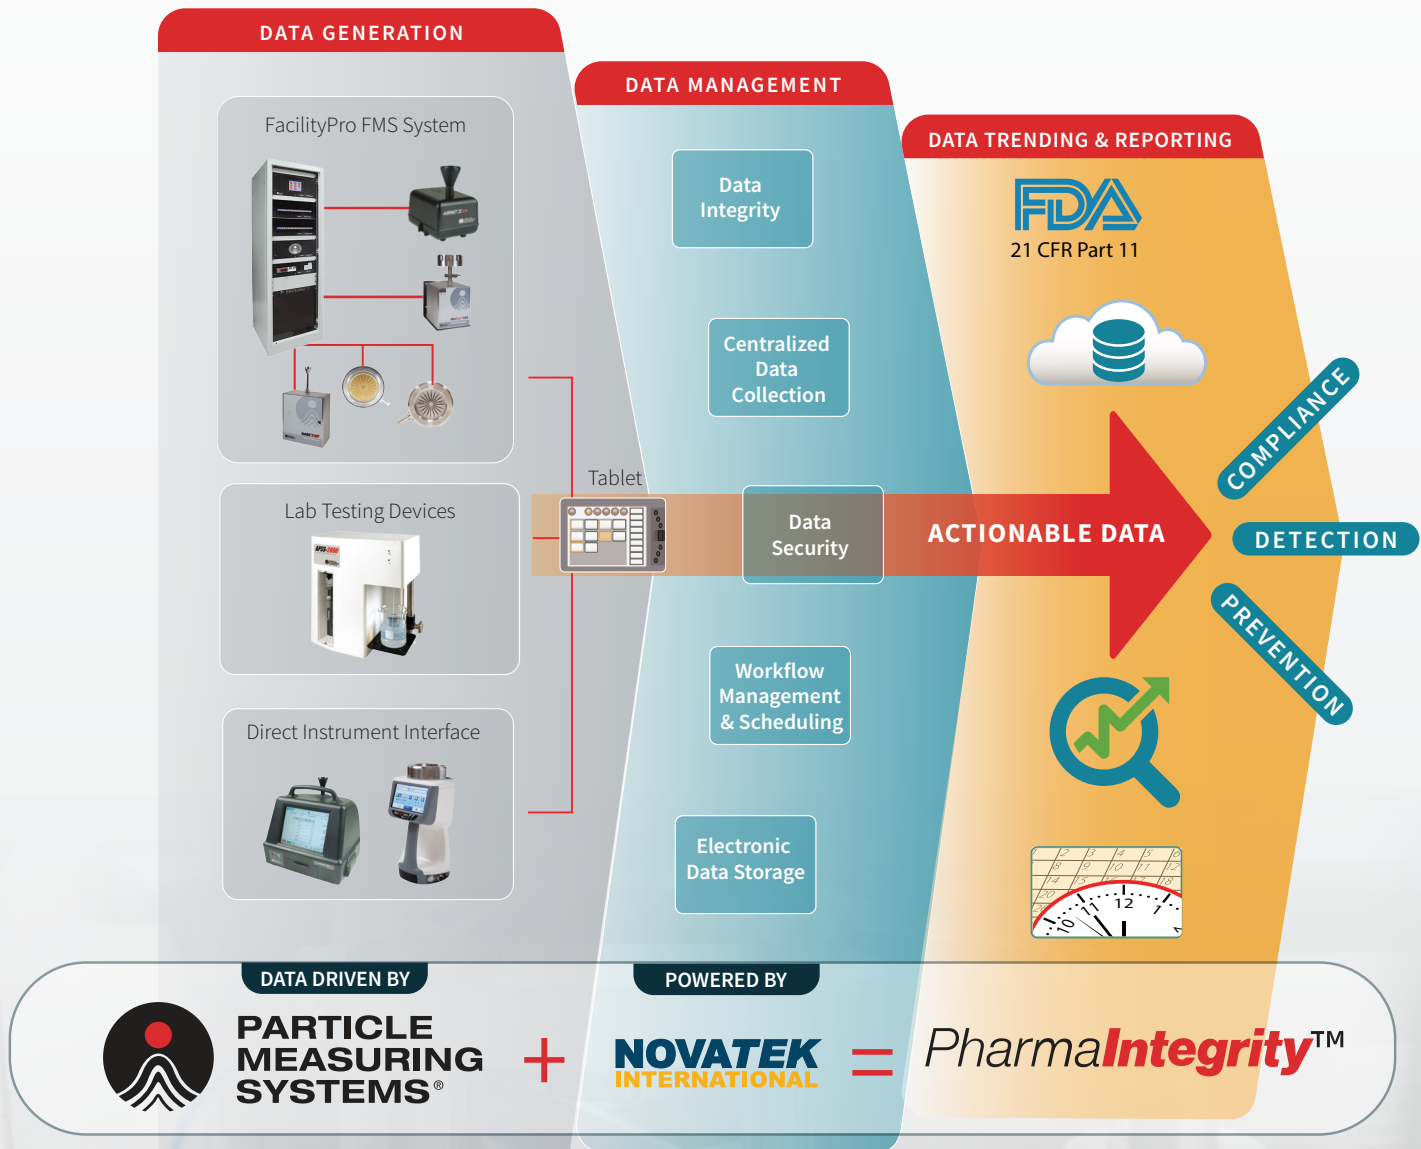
DATA GENERATION

FacilityPro FMS System

Lab Testing Devices

Direct Instrument Interface

Tablet

DATA MANAGEMENT

Data Integrity

Centralized Data Collection

Data Security

Workflow Management & Scheduling

Electronic Data Storage

DATA TRENDING & REPORTING

FDA
21 CFR Part 11

ACTIONABLE DATA

COMPLIANCE

DETECTION

PREVENTION

DATA DRIVEN BY

PARTICLE MEASURING SYSTEMS®

+

POWERED BY

NOVATEK INTERNATIONAL

=

PharmaIntegrity™